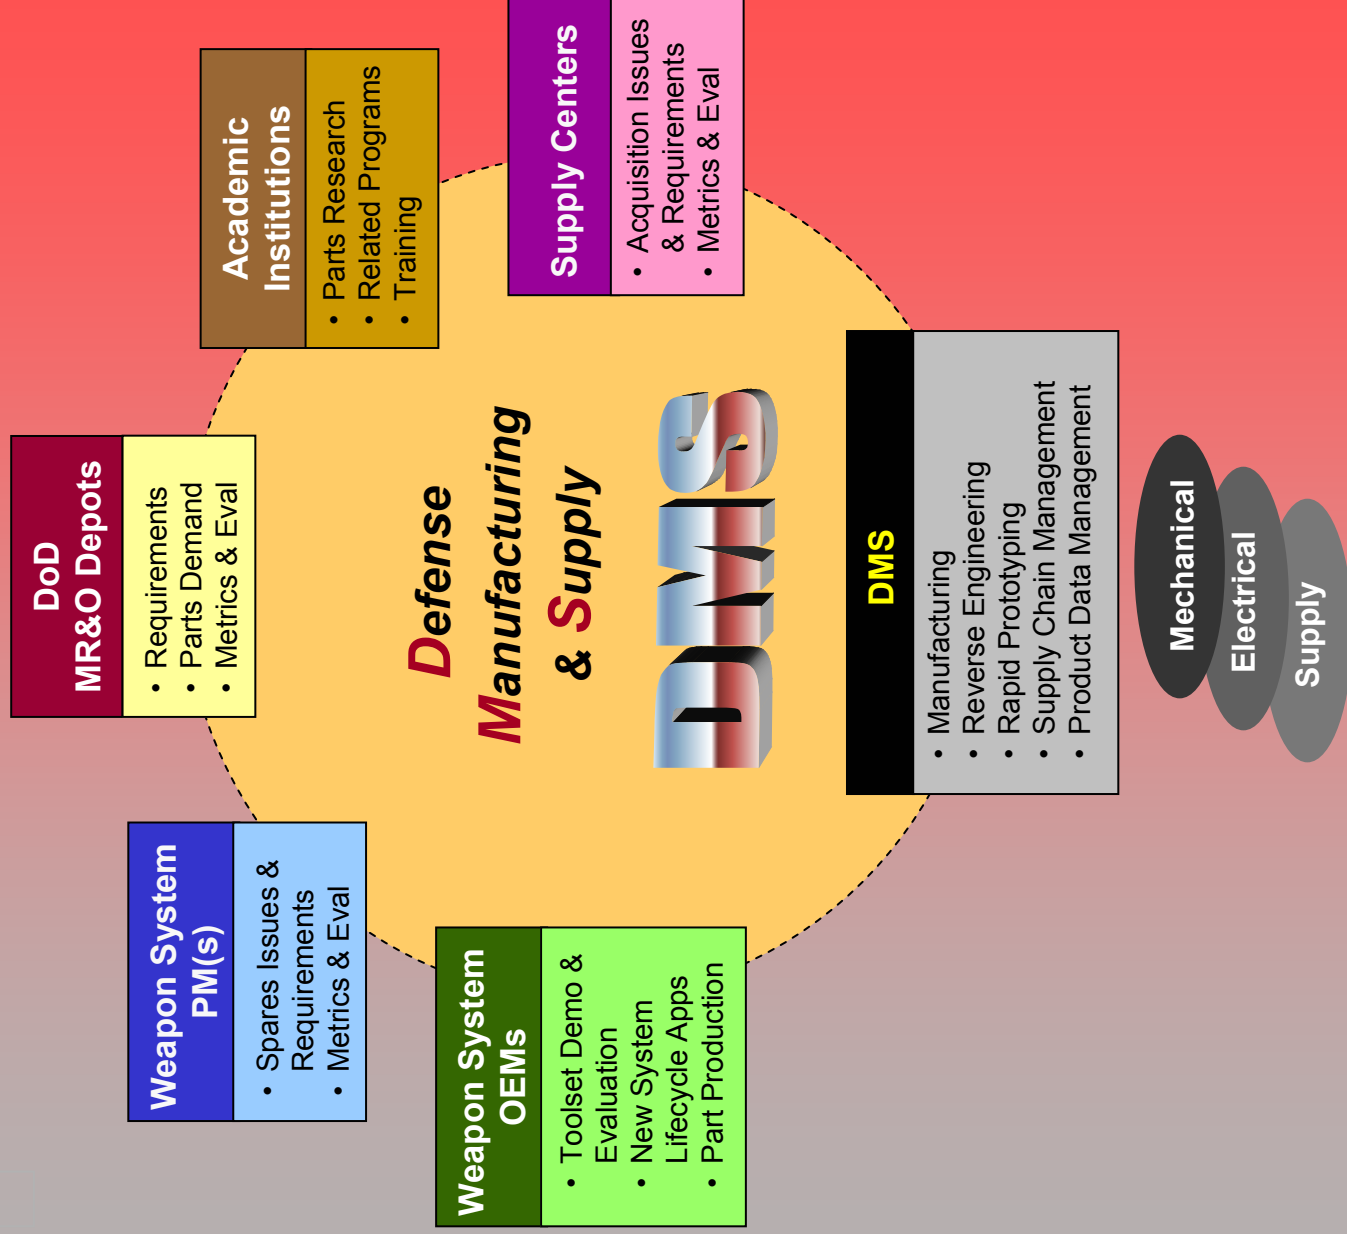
Defense Manufacturing & Supply

DMS

Supply Centers
- Acquisition Issues & Requirements
- Metrics & Eval

Academic Institutions
- Parts Research
- Related Programs
- Training

DoD MR&O Depots
- Requirements
- Parts Demand
- Metrics & Eval

Weapon System PM(s)
- Spares Issues & Requirements
- Metrics & Eval

Weapon System OEMs
- Toolset Demo & Evaluation
- New System Lifecycle Apps
- Part Production

DMS
- Manufacturing
- Reverse Engineering
- Rapid Prototyping
- Supply Chain Management
- Product Data Management

Mechanical
Electrical
Supply